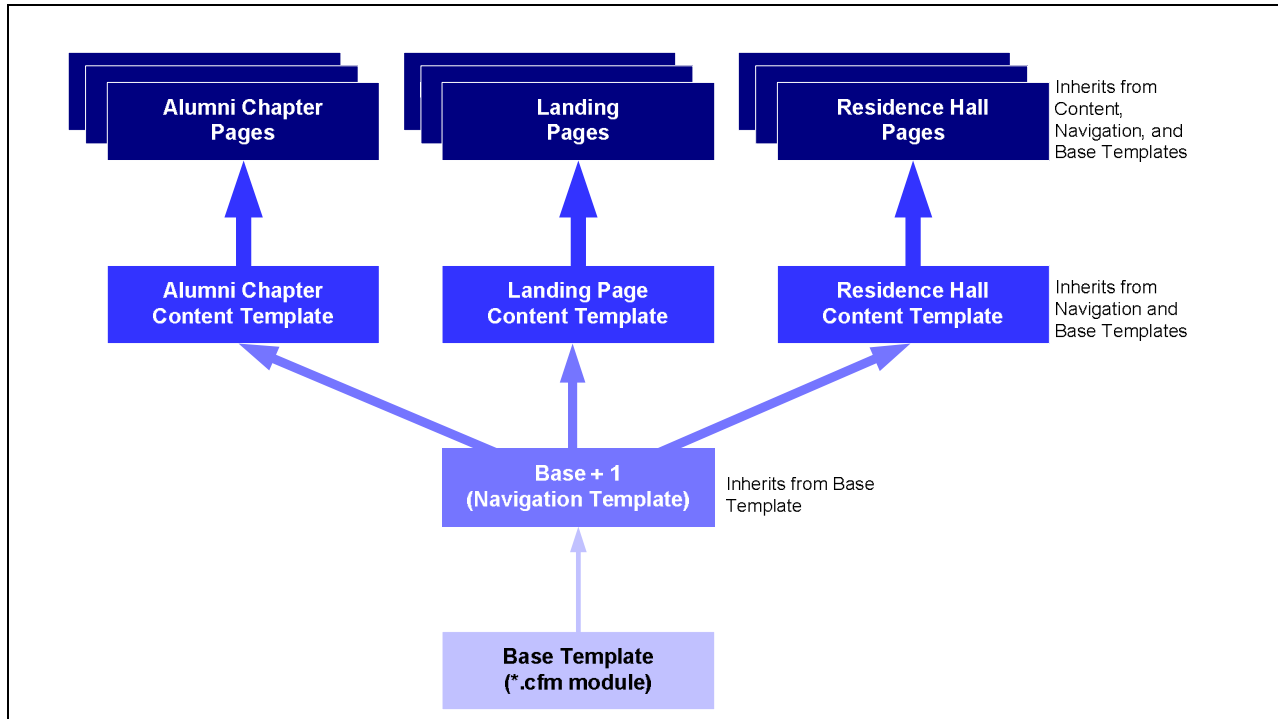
Alumni Chapter Pages

Landing Pages

Residence Hall Pages

Inherits from Content, Navigation, and Base Templates

Alumni Chapter Content Template

Landing Page Content Template

Residence Hall Content Template

Inherits from Navigation and Base Templates

Base + 1 (Navigation Template)

Inherits from Base Template

Base Template (*.cfm module)